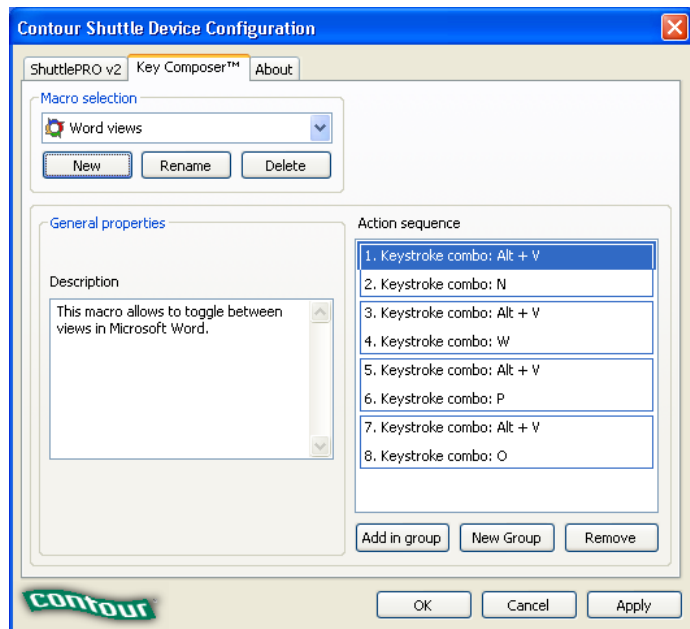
Contour Shuttle Device Configuration

ShuttlePRO v2
Key Composer™
About

Macro selection
Word views
New
Rename
Delete

General properties

Description
This macro allows to toggle between views in Microsoft Word.

Action sequence
1. Keystroke combo: Alt + V
2. Keystroke combo: N
3. Keystroke combo: Alt + V
4. Keystroke combo: W
5. Keystroke combo: Alt + V
6. Keystroke combo: P
7. Keystroke combo: Alt + V
8. Keystroke combo: O

Add in group
New Group
Remove

contour

OK
Cancel
Apply